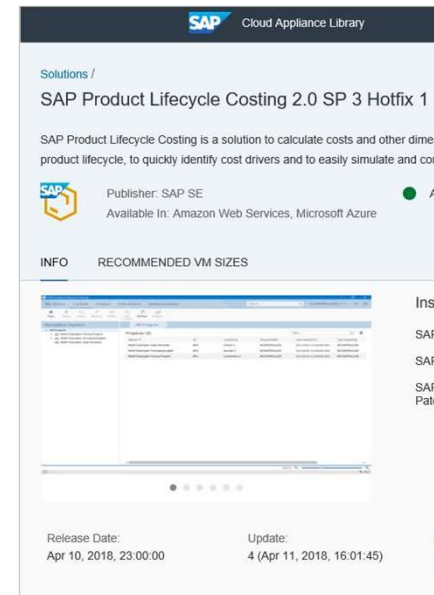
SAP Cloud Appliance Library

Solutions /

SAP Product Lifecycle Costing 2.0 SP 3 Hotfix 1

SAP Product Lifecycle Costing is a solution to calculate costs and other dime product lifecycle, to quickly identify cost drivers and to easily simulate and co

SAP

Publisher: SAP SE

Available In: Amazon Web Services, Microsoft Azure

A

INFO RECOMMENDED VM SIZES

Ins

SAF

SAF

SAF Pat

Release Date:
Apr 10, 2018, 23:00:00

Update:
4 (Apr 11, 2018, 16:01:45)